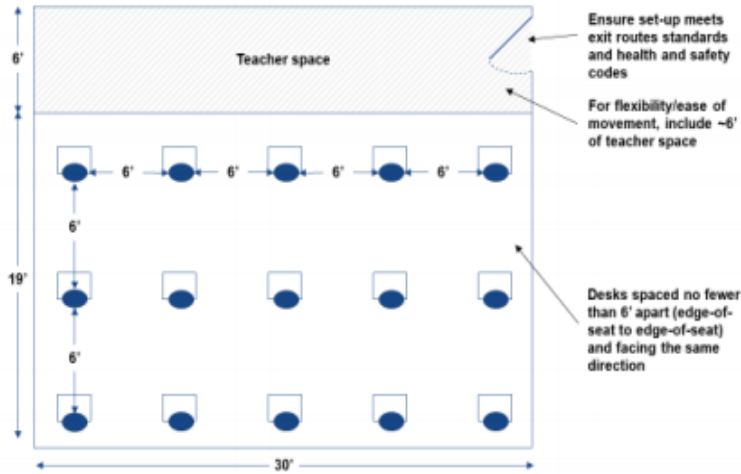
6'

Teacher space

Ensure set-up meets exit routes standards and health and safety codes

For flexibility/ease of movement, include ~6' of teacher space

6'

6'

6'

6'

6'

19'

Desks spaced no fewer than 6' apart (edge-of-seat to edge-of-seat) and facing the same direction

6'

30'